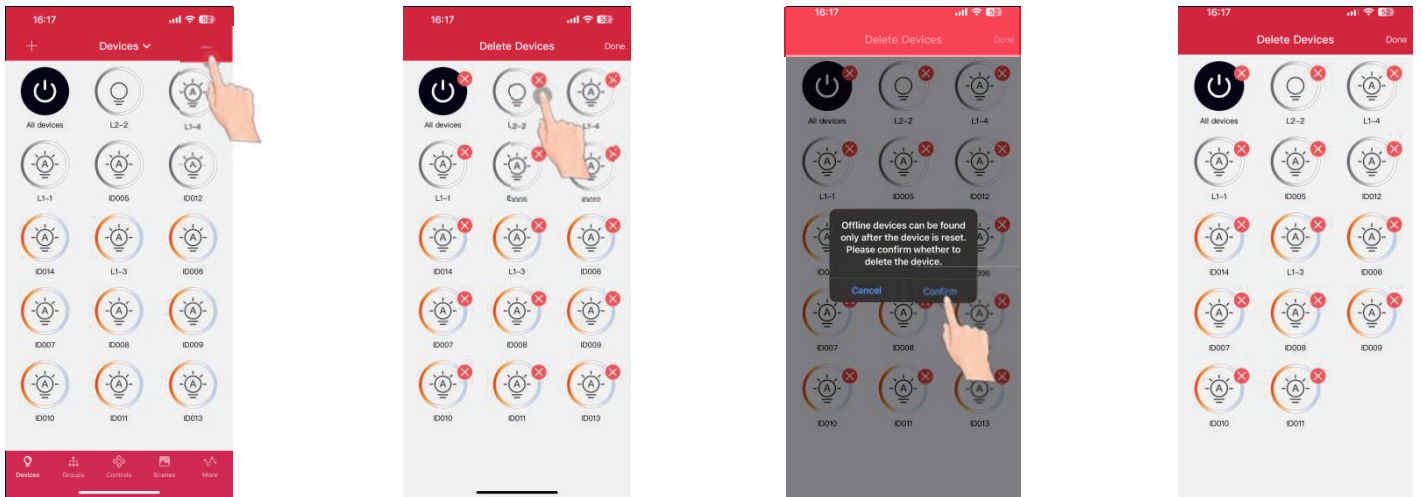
16:17
+
Devices
All devices
L2-2
L1-4
L1-1
ID005
ID012
ID014
L1-3
ID006
ID007
ID008
ID009
ID010
ID011
ID013
Devices
Groups
Controls
Scenes
More

16:17
Delete Devices
Done
All devices
L2-2
L1-4
L1-1
ID005
ID012
ID014
L1-3
ID006
ID007
ID008
ID009
ID010
ID011
ID013

16:17
Delete Devices
Done
All devices
L2-2
L1-4
L1-1
ID005
ID012
Offline devices can be found only after the device is reset. Please confirm whether to delete the device.
Cancel
Confirm
ID007
ID008
ID010
ID011
ID013

16:17
Delete Devices
Done
All devices
L2-2
L1-4
L1-1
ID005
ID012
ID014
L1-3
ID006
ID007
ID008
ID009
ID010
ID011